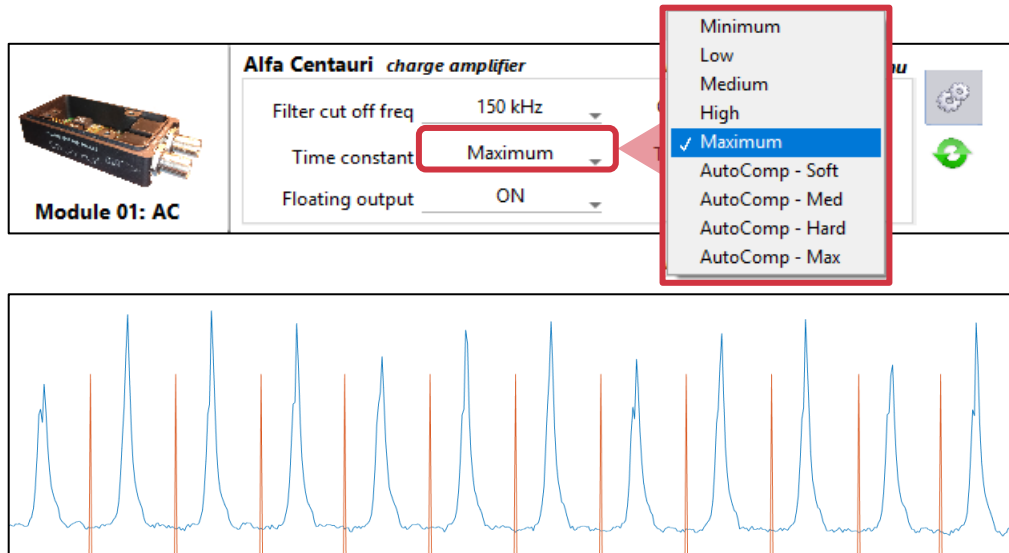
Module 01: AC

Alfa Centauri charge amplifier

Filter cut off freq 150 kHz

Time constant Maximum

Floating output ON

Minimum
Low
Medium
High
✓ Maximum
AutoComp - Soft
AutoComp - Med
AutoComp - Hard
AutoComp - Max